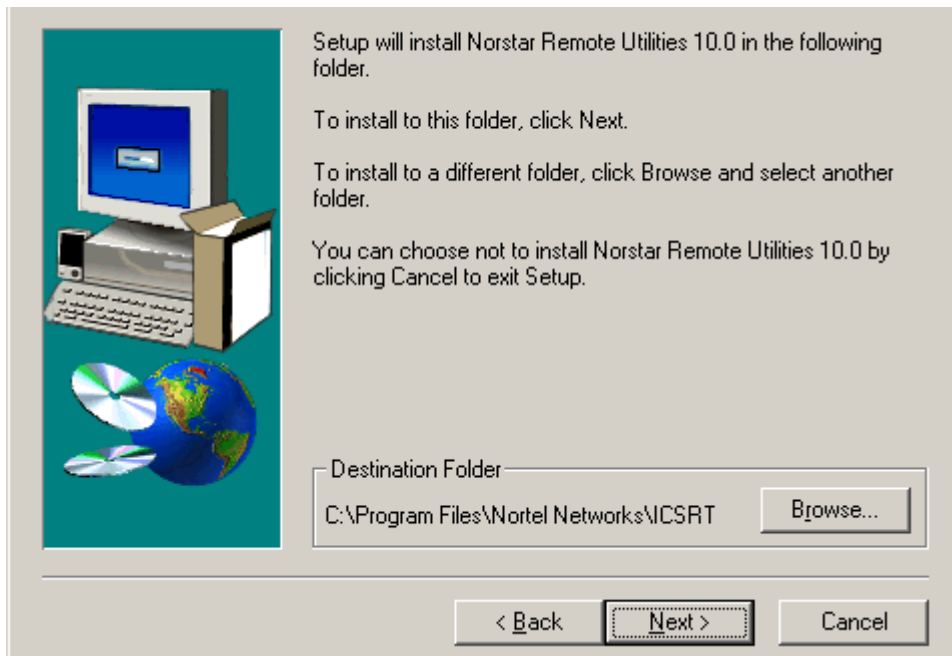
Setup will install Norstar Remote Utilities 10.0 in the following folder.

To install to this folder, click Next.

To install to a different folder, click Browse and select another folder.

You can choose not to install Norstar Remote Utilities 10.0 by clicking Cancel to exit Setup.

Destination Folder

C:\Program Files\Nortel Networks\ICSRT

Browse...

< Back

Next >

Cancel